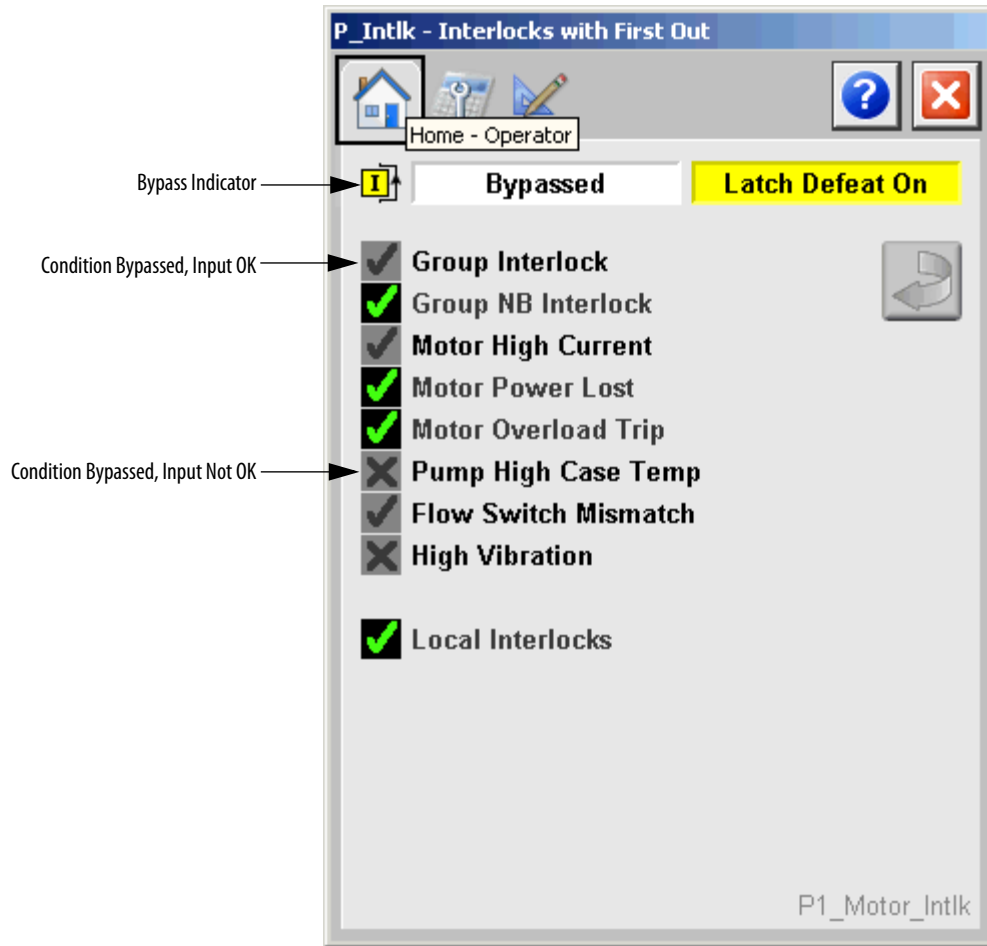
P_Intlk - Interlocks with First Out

Home - Operator

Bypass Indicator

I

Bypassed

Latch Defeat On

Condition Bypassed, Input OK

Group Interlock

Group NB Interlock

Motor High Current

Motor Power Lost

Motor Overload Trip

Condition Bypassed, Input Not OK

Pump High Case Temp

Flow Switch Mismatch

High Vibration

Local Interlocks

P1_Motor_Intlk